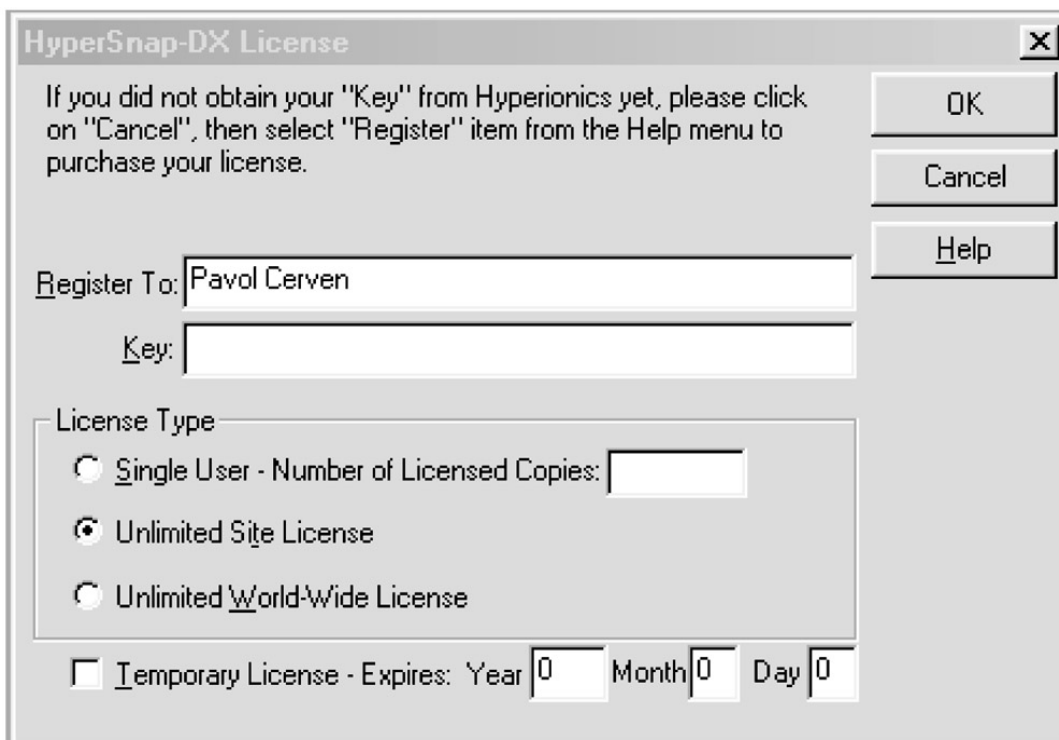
HyperSnap-DX License

If you did not obtain your "Key" from Hyperionics yet, please click on "Cancel", then select "Register" item from the Help menu to purchase your license.

OK

Cancel

Help

Register To: Pavol Cerven

Key:

License Type

Single User - Number of Licensed Copies:

Unlimited Site License

Unlimited World-Wide License

Temporary License - Expires: Year 0 Month 0 Day 0